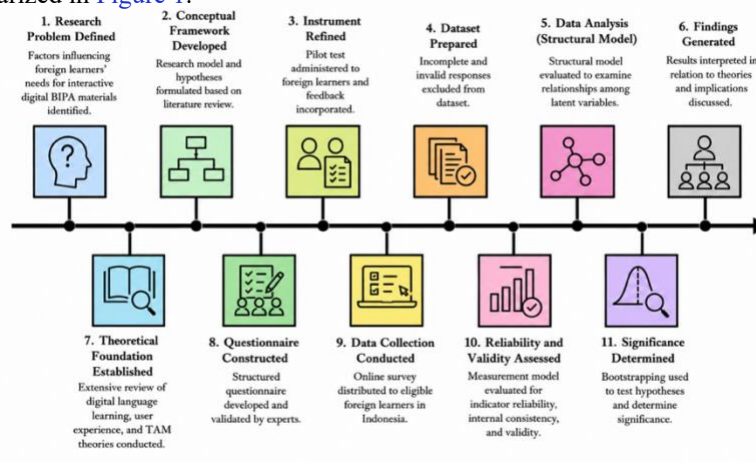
arized in Figure 1.

1. Research Problem Defined
Factors influencing foreign learners' needs for interactive digital BIPA materials identified.

2. Conceptual Framework Developed
Research model and hypotheses formulated based on literature review.

3. Instrument Refined
Pilot test administered to foreign learners and feedback incorporated.

4. Dataset Prepared
Incomplete and invalid responses excluded from dataset.

5. Data Analysis (Structural Model)
Structural model evaluated to examine relationships among latent variables.

6. Findings Generated
Results interpreted in relation to theories and implications discussed.

7. Theoretical Foundation Established
Extensive review of digital language learning, user experience, and TAM theories conducted.

8. Questionnaire Constructed
Structured questionnaire developed and validated by experts.

9. Data Collection Conducted
Online survey distributed to eligible foreign learners in Indonesia.

10. Reliability and Validity Assessed
Measurement model evaluated for indicator reliability, internal consistency, and validity.

11. Significance Determined
Bootstrapping used to test hypotheses and determine significance.